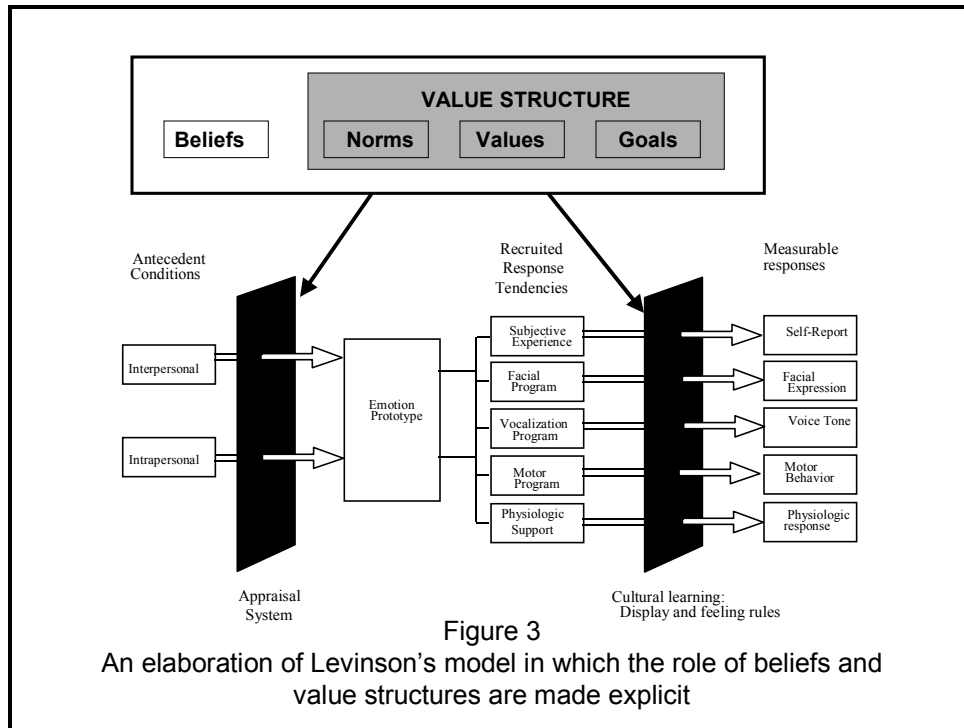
VALUE STRUCTURE

Beliefs

Norms

Values

Goals

Antecedent Conditions

Recruited Response Tendencies

Measurable responses

Interpersonal

Intrapersonal

Emotion Prototype

Subjective Experience

Facial Program

Vocalization Program

Motor Program

Physiologic Support

Self-Report

Facial Expression

Voice Tone

Motor Behavior

Physiologic response

Appraisal System

Cultural learning: Display and feeling rules

Figure 3
An elaboration of Levinson's model in which the role of beliefs and value structures are made explicit